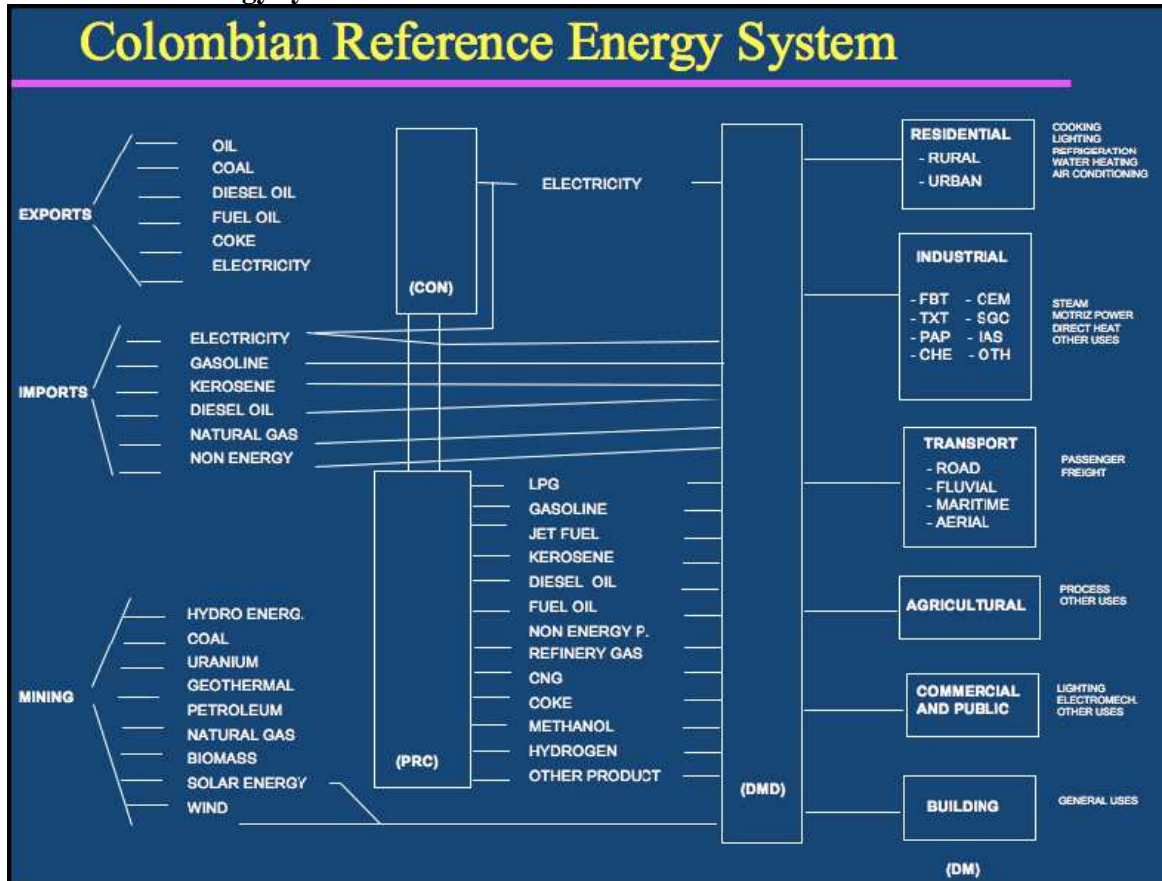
Colombian Reference Energy System

EXPORTS
OIL
COAL
DIESEL OIL
FUEL OIL
COKE
ELECTRICITY

(CON)

ELECTRICITY

IMPORTS
ELECTRICITY
GASOLINE
KEROSENE
DIESEL OIL
NATURAL GAS
NON ENERGY

MINING
HYDRO ENERG.
COAL
URANIUM
GEOTHERMAL
PETROLEUM
NATURAL GAS
BIOMASS
SOLAR ENERGY
WIND

(PRC)

LPG
GASOLINE
JET FUEL
KEROSENE
DIESEL OIL
FUEL OIL
NON ENERGY P.
REFINERY GAS
CNG
COKE
METHANOL
HYDROGEN
OTHER PRODUCT

(DMD)

RESIDENTIAL
- RURAL
- URBAN

COOKING
LIGHTING
REFRIGERATION
WATER HEATING
AIR CONDITIONING

INDUSTRIAL
- FBT - CEM
- TXT - SGC
- PAP - IAS
- CHE - OTH

STEAM
MOTRIZ POWER
DIRECT HEAT
OTHER USES

TRANSPORT
- ROAD
- FLUVIAL
- MARITIME
- AERIAL

PASSENGER
FREIGHT

AGRICULTURAL

PROCESS
OTHER USES

COMMERCIAL AND PUBLIC

LIGHTING
ELECTROMECH.
OTHER USES

BUILDING

GENERAL USES

(DM)